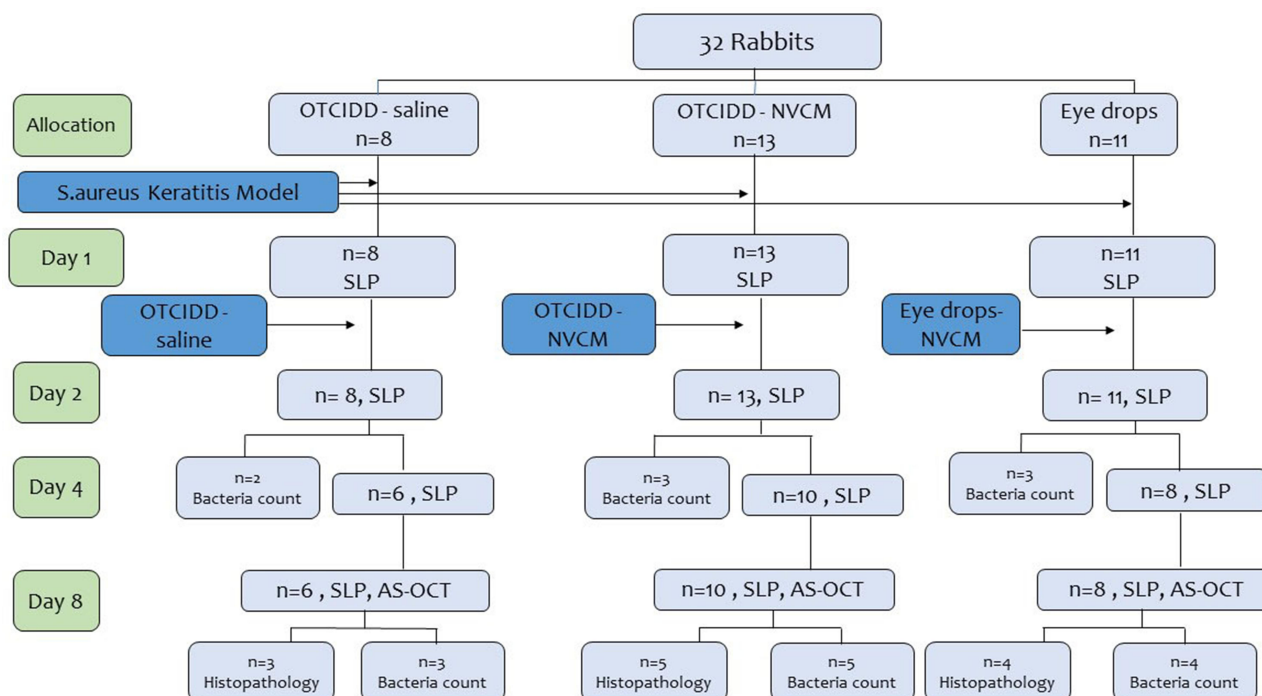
32 Rabbits

Allocation

OTCIDD - saline
n=8

OTCIDD - NVCM
n=13

Eye drops
n=11

S.aureus Keratitis Model

Day 1

n=8
SLP

n=13
SLP

n=11
SLP

OTCIDD - saline

OTCIDD - NVCM

Eye drops-NVCM

Day 2

n= 8, SLP

n= 13, SLP

n= 11, SLP

Day 4

n=2
Bacteria count

n=6 , SLP

n=3
Bacteria count

n=10 , SLP

n=3
Bacteria count

n=8 , SLP

Day 8

n=6 , SLP, AS-OCT

n=10 , SLP, AS-OCT

n=8 , SLP, AS-OCT

n=3
Histopathology

n=3
Bacteria count

n=5
Histopathology

n=5
Bacteria count

n=4
Histopathology

n=4
Bacteria count